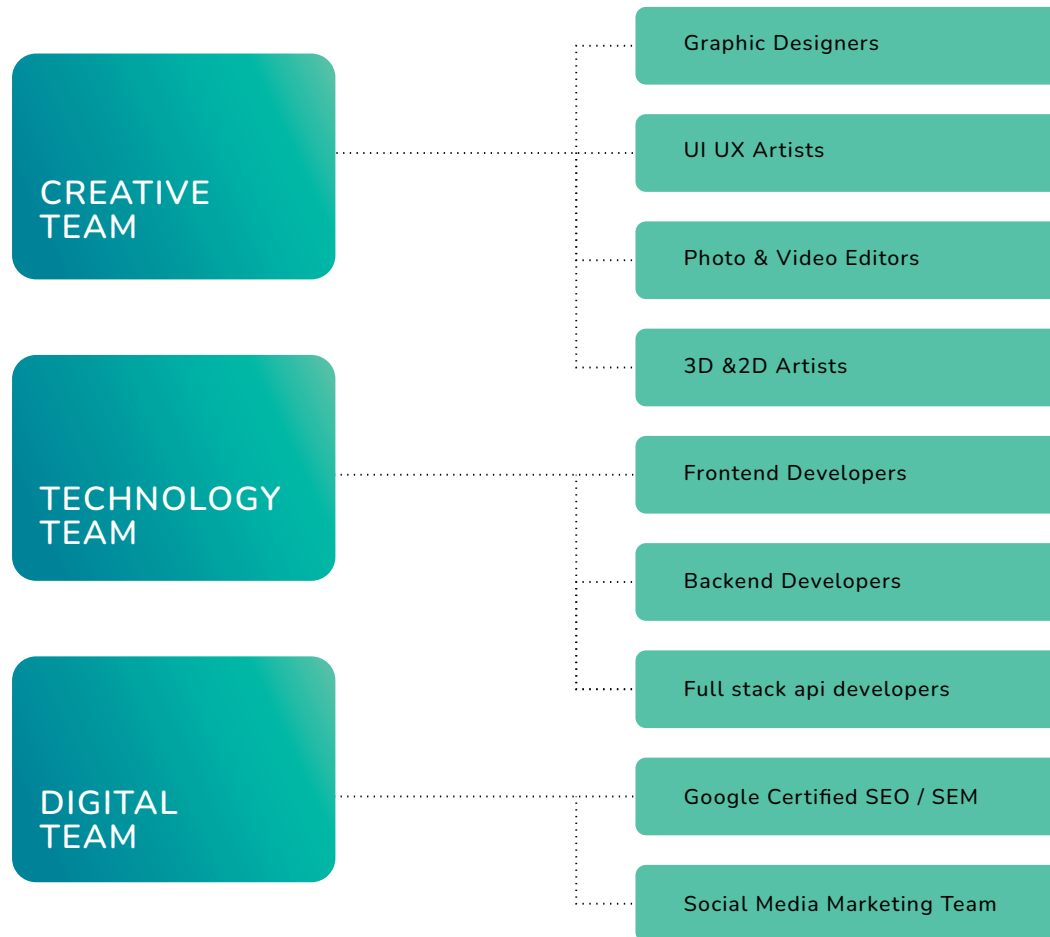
CREATIVE TEAM

Graphic Designers

UI UX Artists

Photo & Video Editors

3D &2D Artists

TECHNOLOGY TEAM

Frontend Developers

Backend Developers

Full stack api developers

DIGITAL TEAM

Google Certified SEO / SEM

Social Media Marketing Team